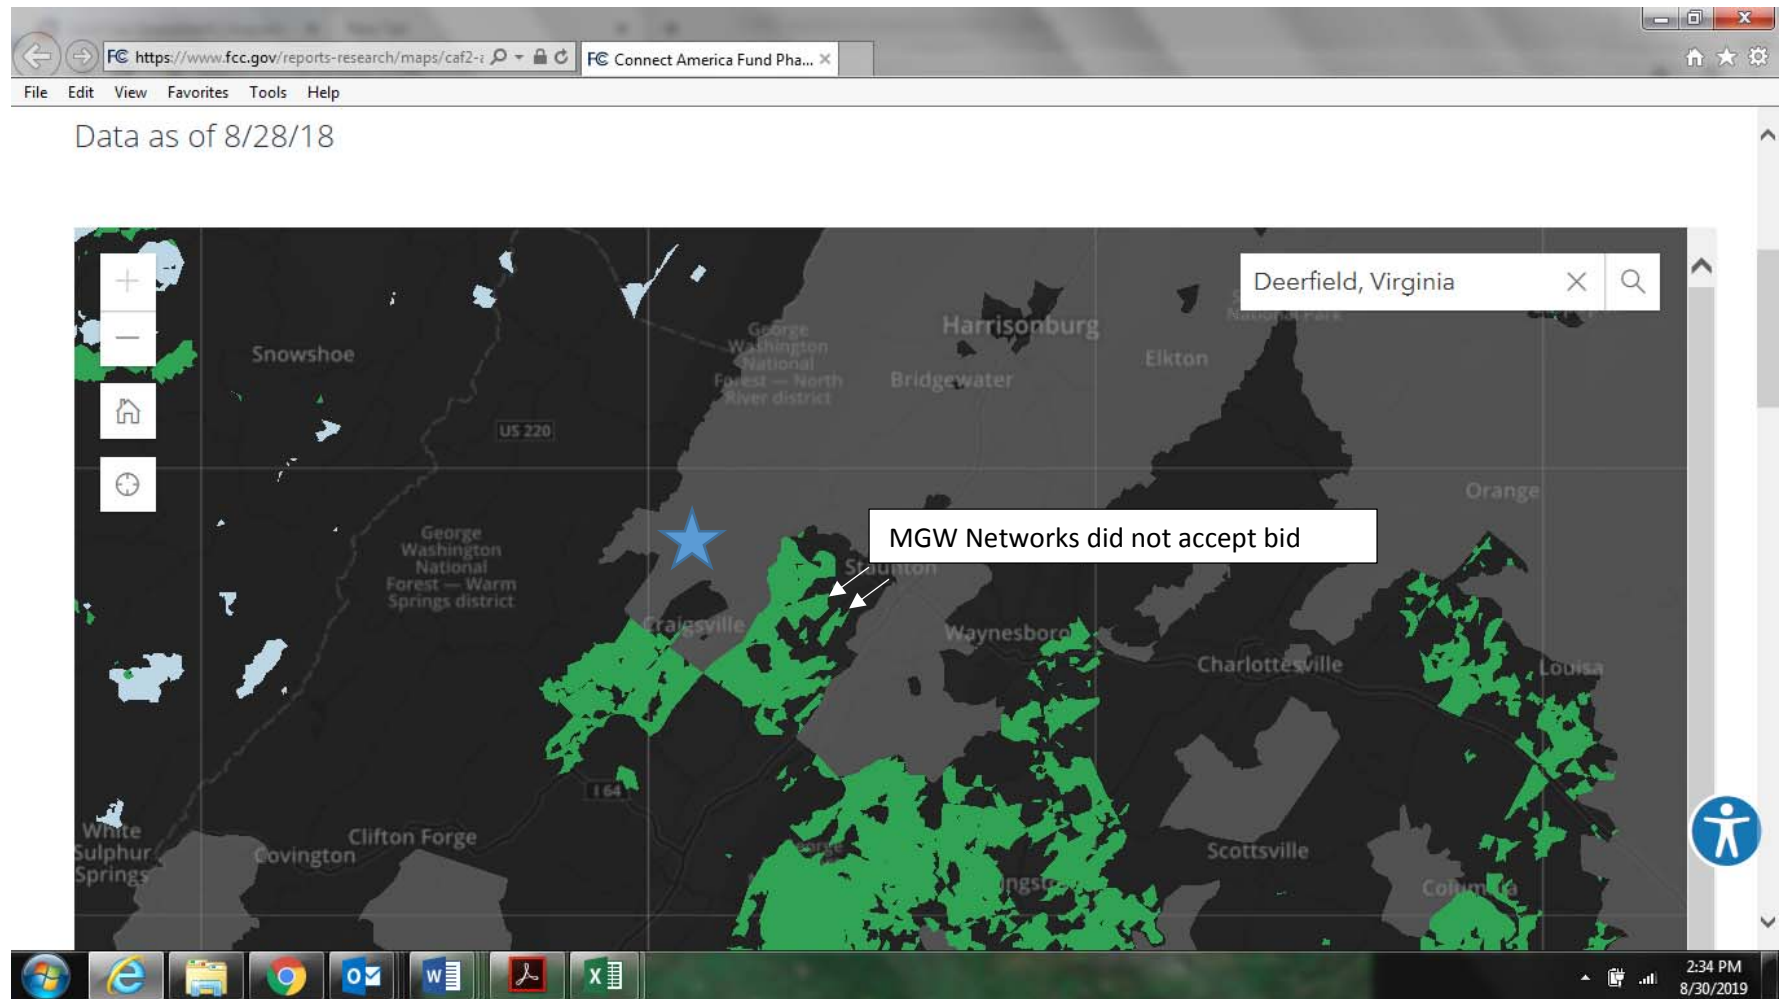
https://www.fcc.gov/reports-research/maps/caf2-

Connect America Fund Pha...

File Edit View Favorites Tools Help

Data as of 8/28/18

Deerfield, Virginia

Snowshoe

George Washington National Forest — North River district

Harrisonburg

Bridgewater

Elkton

US 220

Orange

George Washington National Forest — Warm Springs district

MGW Networks did not accept bid

Staunton

Craigsville

Waynesboro

Charlottesville

Louisa

I 64

White Sulphur Springs

Covington

Clifton Forge

Scottsville

Columbia

2:34 PM
8/30/2019